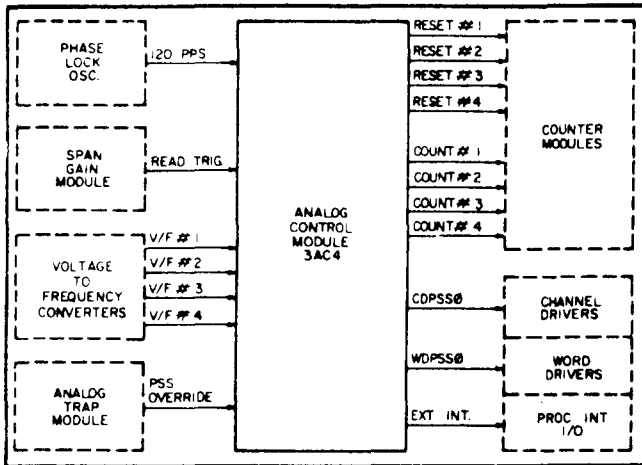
PHASE LOCK OSC.

120 PPS

SPAN GAIN MODULE

READ TRIG

VOLTAGE TO FREQUENCY CONVERTERS

V/F # 1
V/F # 2
V/F # 3
V/F # 4

ANALOG TRAP MODULE

PSS OVERRIDE

ANALOG CONTROL MODULE 3AC4

RESET # 1
RESET # 2
RESET # 3
RESET # 4

COUNT # 1
COUNT # 2
COUNT # 3
COUNT # 4

COUNTER MODULES

CDPSSØ

CHANNEL DRIVERS

WDPSSØ

WORD DRIVERS

EXT INT.

PROC INT I/O